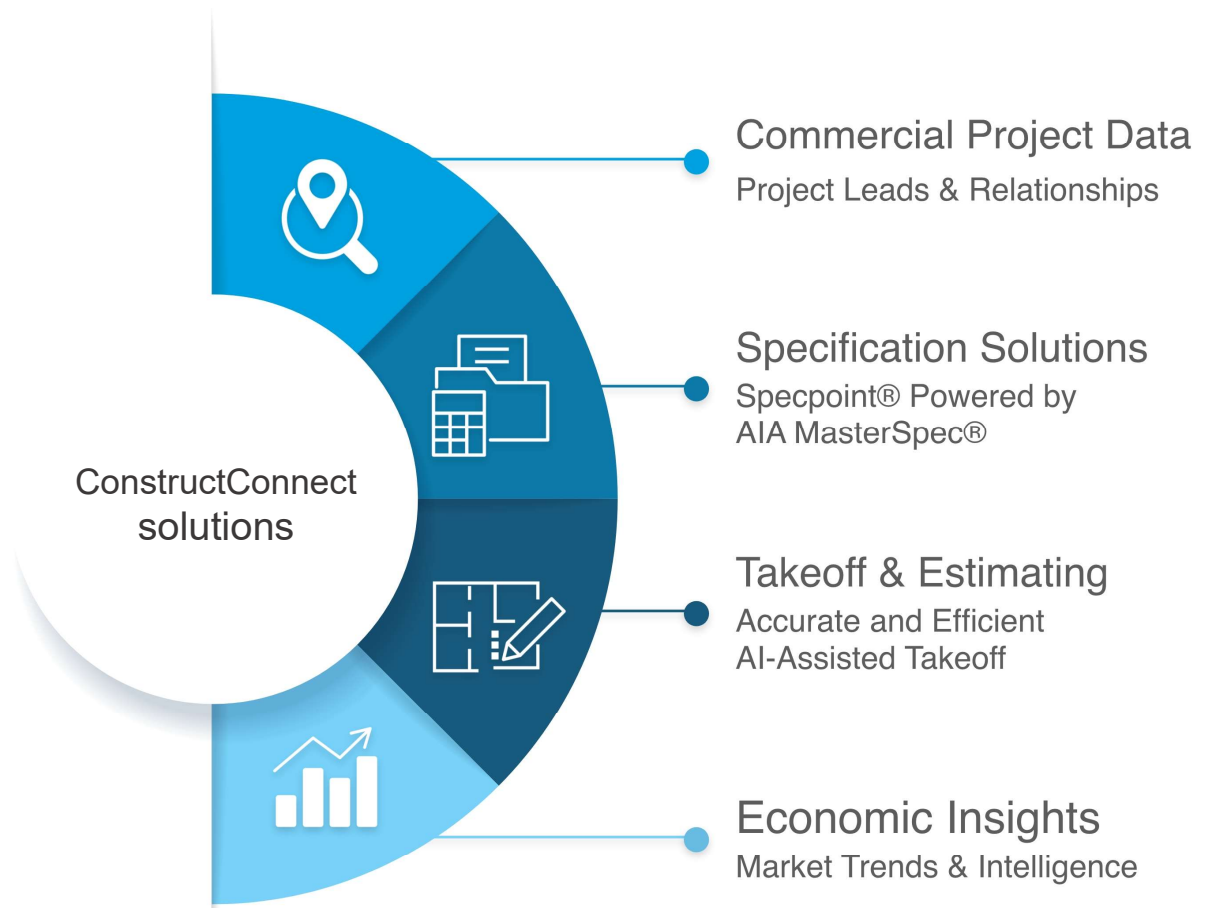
ConstructConnect solutions

Commercial Project Data
Project Leads & Relationships

Specification Solutions
Specpoint® Powered by AIA MasterSpec®

Takeoff & Estimating
Accurate and Efficient AI-Assisted Takeoff

Economic Insights
Market Trends & Intelligence